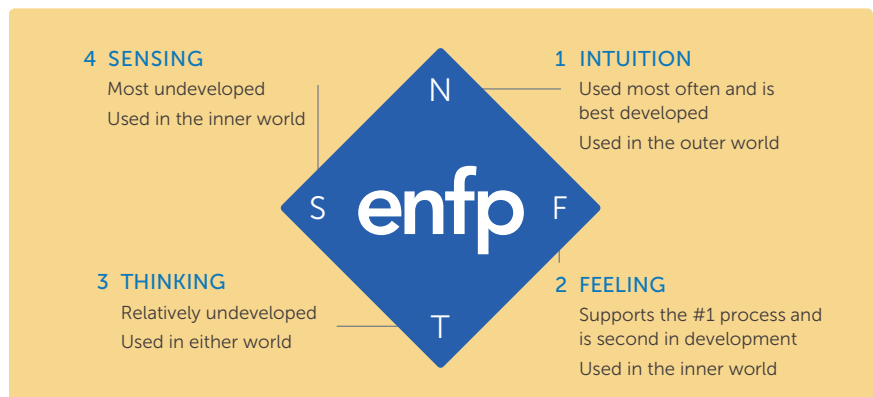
4 SENSING
Most undeveloped
Used in the inner world

1 INTUITION
Used most often and is best developed
Used in the outer world

N

S enfp F

T

3 THINKING
Relatively undeveloped
Used in either world

2 FEELING
Supports the #1 process and is second in development
Used in the inner world